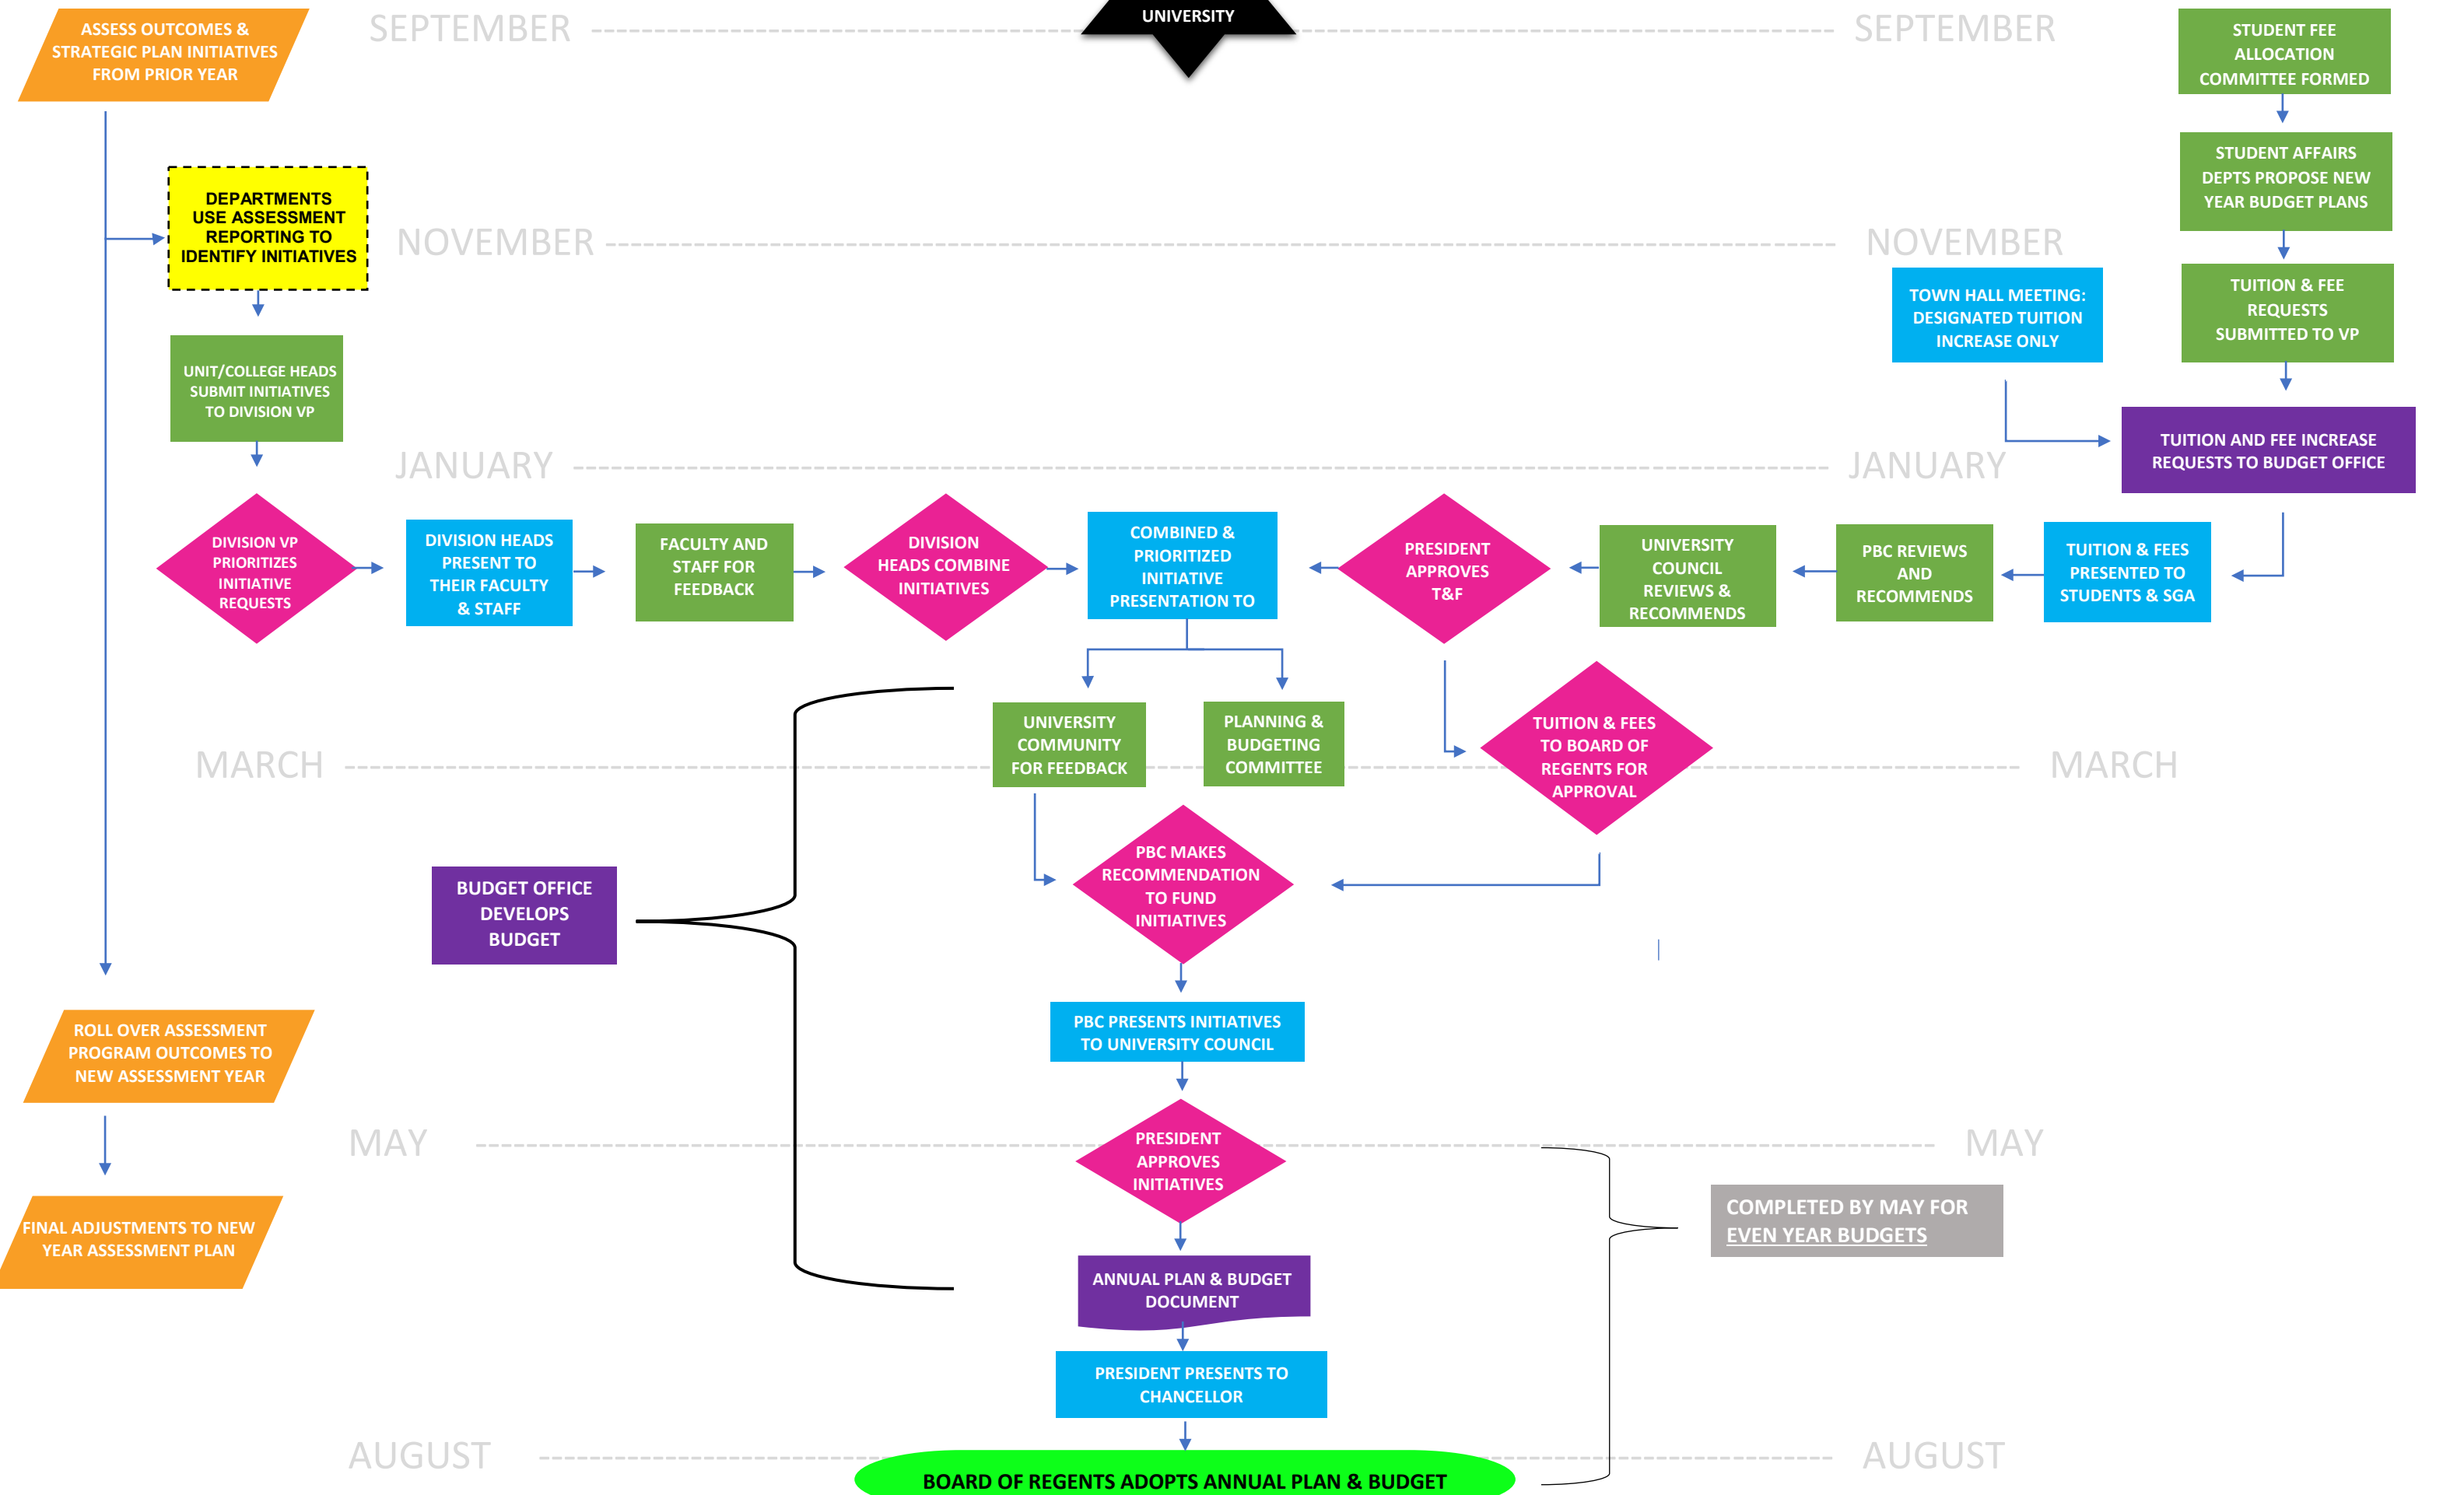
ASSESS OUTCOMES & STRATEGIC PLAN INITIATIVES FROM PRIOR YEAR

SEPTEMBER

UNIVERSITY

SEPTEMBER

STUDENT FEE ALLOCATION COMMITTEE FORMED

STUDENT AFFAIRS DEPTS PROPOSE NEW YEAR BUDGET PLANS

DEPARTMENTS USE ASSESSMENT REPORTING TO IDENTIFY INITIATIVES

NOVEMBER

NOVEMBER

TOWN HALL MEETING: DESIGNATED TUITION INCREASE ONLY

TUITION & FEE REQUESTS SUBMITTED TO VP

UNIT/COLLEGE HEADS SUBMIT INITIATIVES TO DIVISION VP

TUITION AND FEE INCREASE REQUESTS TO BUDGET OFFICE

JANUARY

JANUARY

DIVISION VP PRIORITIZES INITIATIVE REQUESTS

DIVISION HEADS PRESENT TO THEIR FACULTY & STAFF

FACULTY AND STAFF FOR FEEDBACK

DIVISION HEADS COMBINE INITIATIVES

COMBINED & PRIORITIZED INITIATIVE PRESENTATION TO

PRESIDENT APPROVES T&F

UNIVERSITY COUNCIL REVIEWS & RECOMMENDS

PBC REVIEWS AND RECOMMENDS

TUITION & FEES PRESENTED TO STUDENTS & SGA

UNIVERSITY COMMUNITY FOR FEEDBACK

PLANNING & BUDGETING COMMITTEE

TUITION & FEES TO BOARD OF REGENTS FOR APPROVAL

MARCH

MARCH

BUDGET OFFICE DEVELOPS BUDGET

PBC MAKES RECOMMENDATION TO FUND INITIATIVES

PBC PRESENTS INITIATIVES TO UNIVERSITY COUNCIL

ROLL OVER ASSESSMENT PROGRAM OUTCOMES TO NEW ASSESSMENT YEAR

MAY

PRESIDENT APPROVES INITIATIVES

MAY

FINAL ADJUSTMENTS TO NEW YEAR ASSESSMENT PLAN

COMPLETED BY MAY FOR EVEN YEAR BUDGETS

ANNUAL PLAN & BUDGET DOCUMENT

PRESIDENT PRESENTS TO CHANCELLOR

AUGUST

AUGUST

BOARD OF REGENTS ADOPTS ANNUAL PLAN & BUDGET